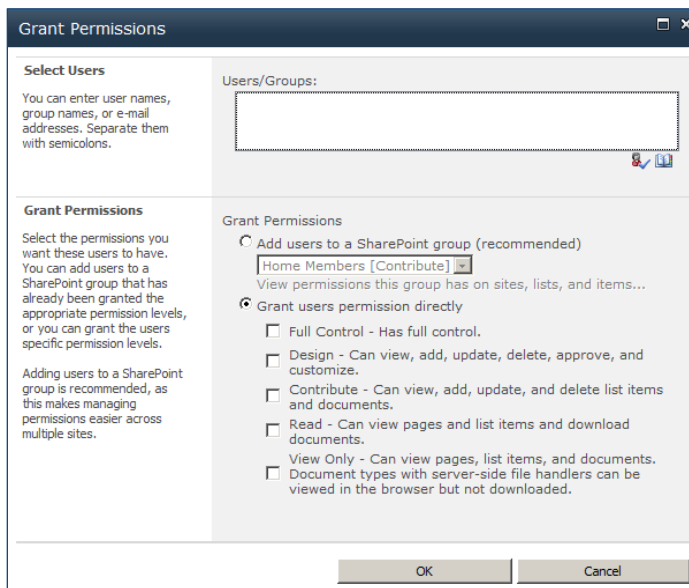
Grant Permissions

Select Users

You can enter user names, group names, or e-mail addresses. Separate them with semicolons.

Users/Groups:

Grant Permissions

Select the permissions you want these users to have. You can add users to a SharePoint group that has already been granted the appropriate permission levels, or you can grant the users specific permission levels.

Adding users to a SharePoint group is recommended, as this makes managing permissions easier across multiple sites.

Grant Permissions

Add users to a SharePoint group (recommended)

Home Members [Contribute]

View permissions this group has on sites, lists, and items...

Grant users permission directly

Full Control - Has full control.

Design - Can view, add, update, delete, approve, and customize.

Contribute - Can view, add, update, and delete list items and documents.

Read - Can view pages and list items and download documents.

View Only - Can view pages, list items, and documents. Document types with server-side file handlers can be viewed in the browser but not downloaded.

OK

Cancel